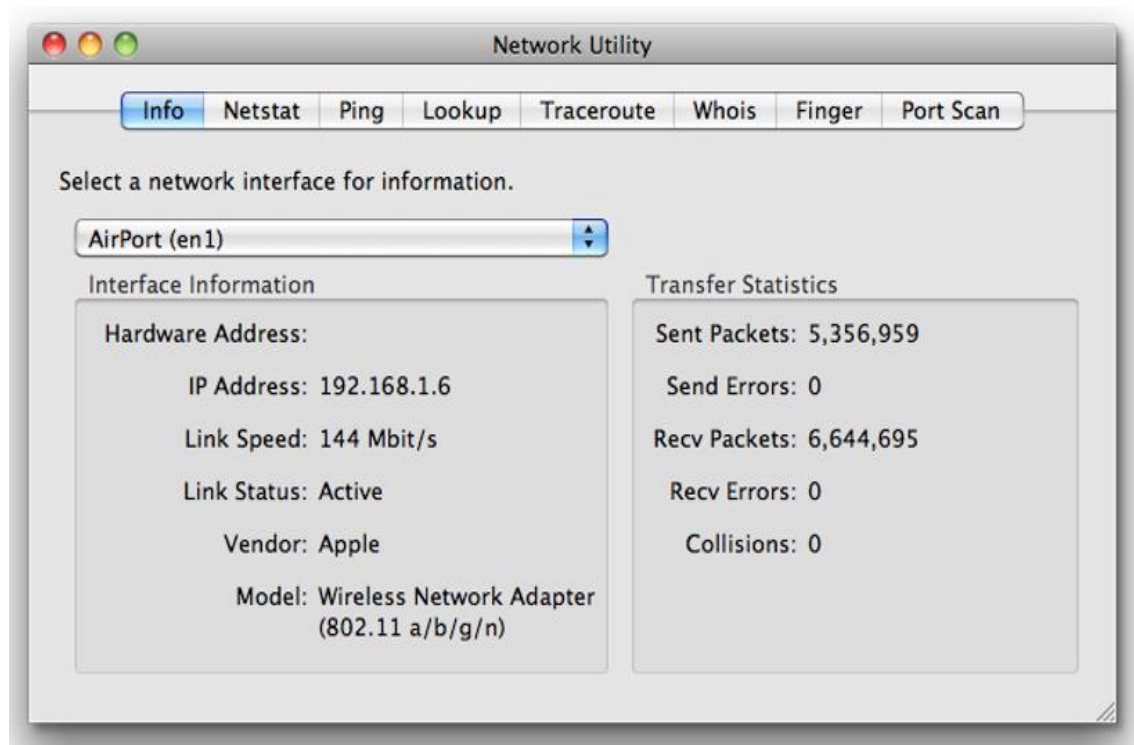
Network Utility

Info | Netstat | Ping | Lookup | Traceroute | Whois | Finger | Port Scan

Select a network interface for information.

AirPort (en1)

Interface Information

Hardware Address:

IP Address: 192.168.1.6

Link Speed: 144 Mbit/s

Link Status: Active

Vendor: Apple

Model: Wireless Network Adapter (802.11 a/b/g/n)

Transfer Statistics

Sent Packets: 5,356,959

Send Errors: 0

Recv Packets: 6,644,695

Recv Errors: 0

Collisions: 0